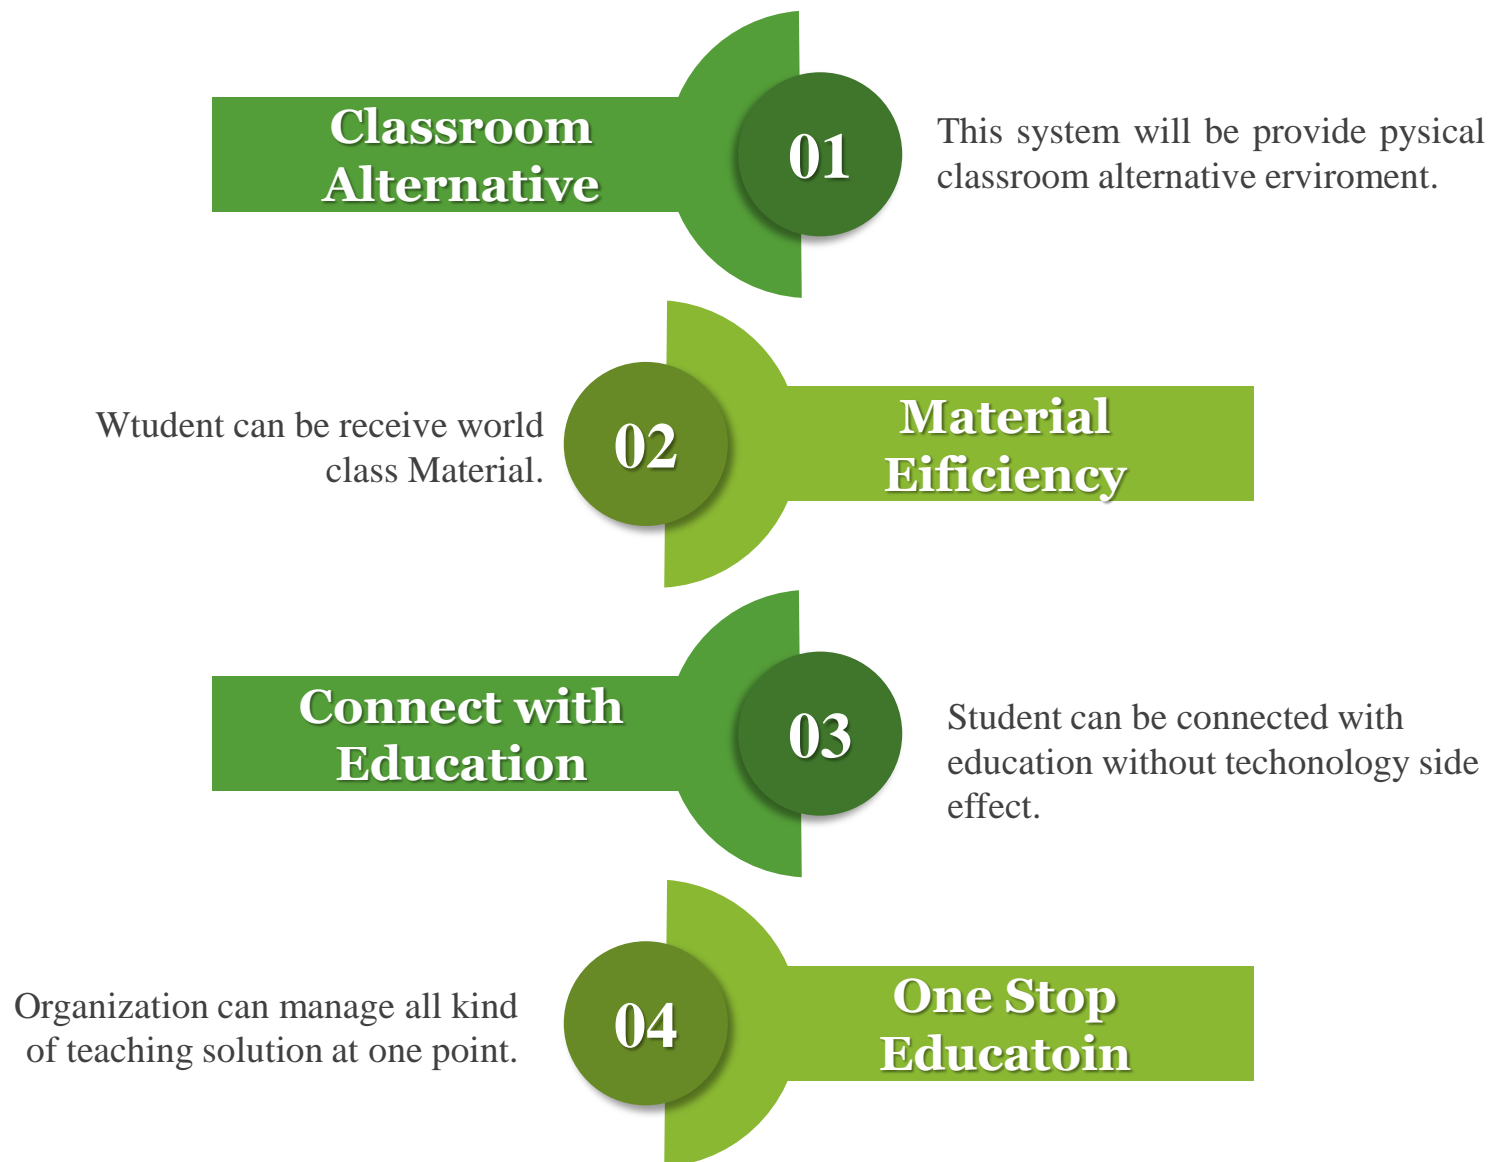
Classroom Alternative

01

This system will be provide pysical classroom alternative erviroment.

Wtudent can be receive world class Material.

02

Material Eificiency

Connect with Education

03

Student can be connected with education without techonology side effect.

Organization can manage all kind of teaching solution at one point.

04

One Stop Educatoin